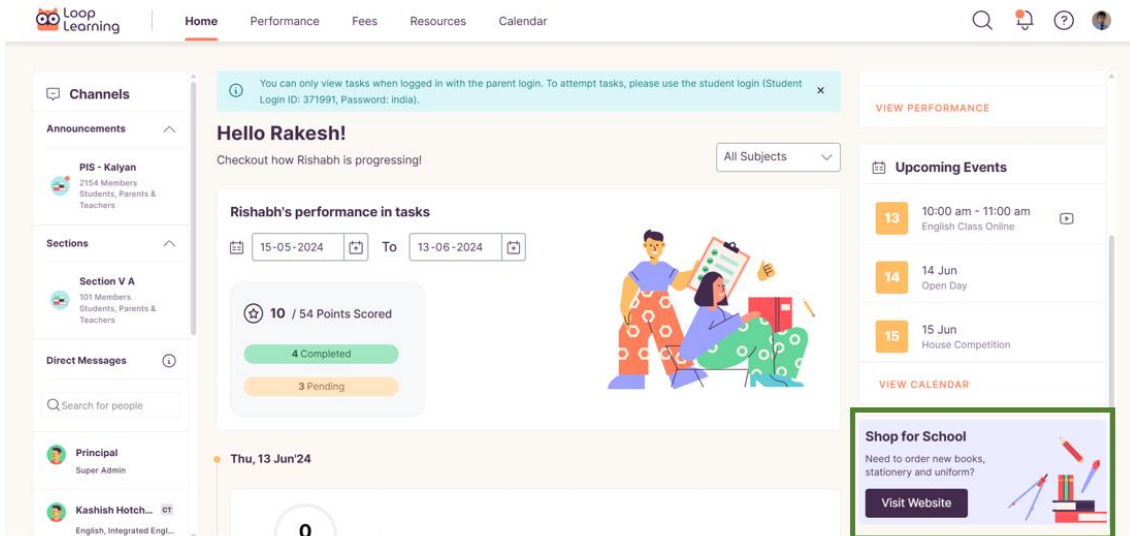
Loop Learning

Home | Performance | Fees | Resources | Calendar

Channels

Announcements

PIS - Kalyan
2154 Members
Students, Parents & Teachers

Sections

Section V A
101 Members
Students, Parents & Teachers

Direct Messages

Search for people

Principal
Super Admin

Kashish Hotch... CT
English, Integrated Engl...

You can only view tasks when logged in with the parent login. To attempt tasks, please use the student login (Student Login ID: 371991, Password: india).

×

Hello Rakesh!

Checkout how Rishabh is progressing!

All Subjects

Rishabh's performance in tasks

15-05-2024 To 13-06-2024

10 / 54 Points Scored

4 Completed

3 Pending

Thu, 13 Jun'24

0

VIEW PERFORMANCE

Upcoming Events

13 10:00 am - 11:00 am
English Class Online

14 14 Jun
Open Day

15 15 Jun
House Competition

VIEW CALENDAR

Shop for School

Need to order new books, stationery and uniform?

Visit Website